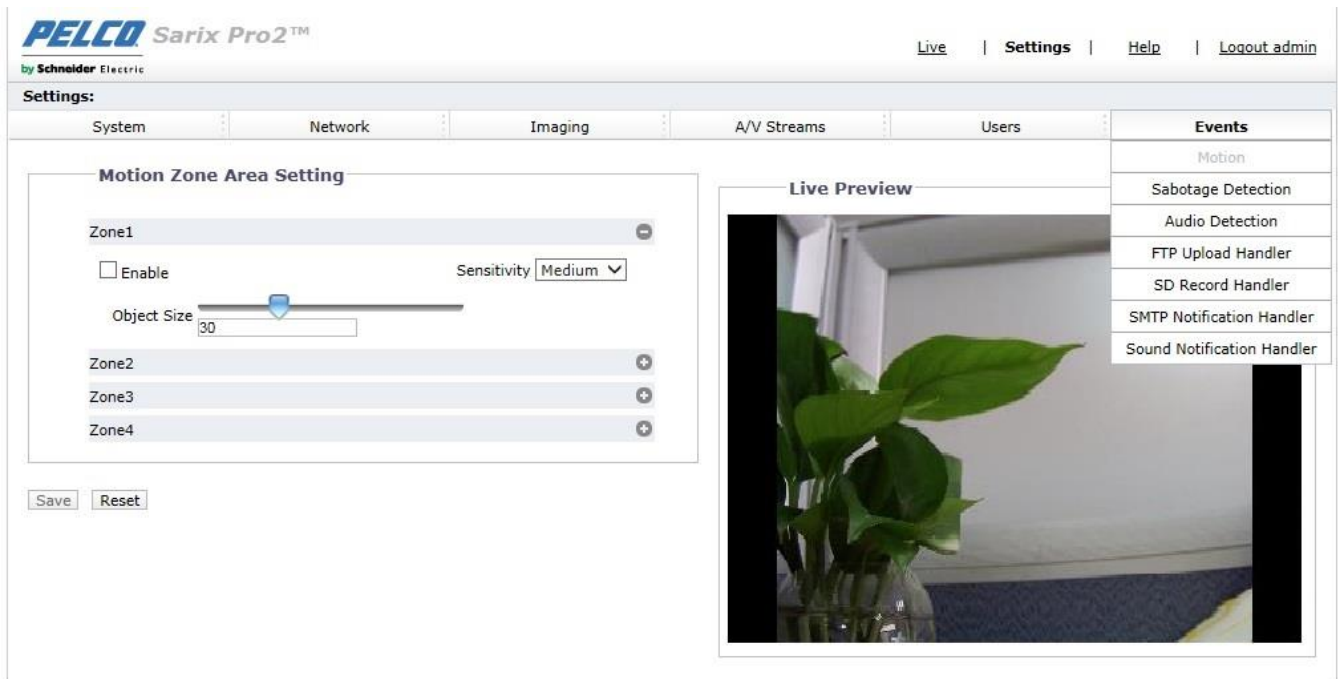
PELCO Sarix Pro2™
by Schneider Electric

Live | Settings | Help | Logout admin

Settings:

System Network Imaging A/V Streams Users Events

Motion
Sabotage Detection
Audio Detection
FTP Upload Handler
SD Record Handler
SMTP Notification Handler
Sound Notification Handler

Motion Zone Area Setting

Zone1

Enable

Sensitivity Medium

Object Size 30

Zone2

Zone3

Zone4

Save Reset

Live Preview